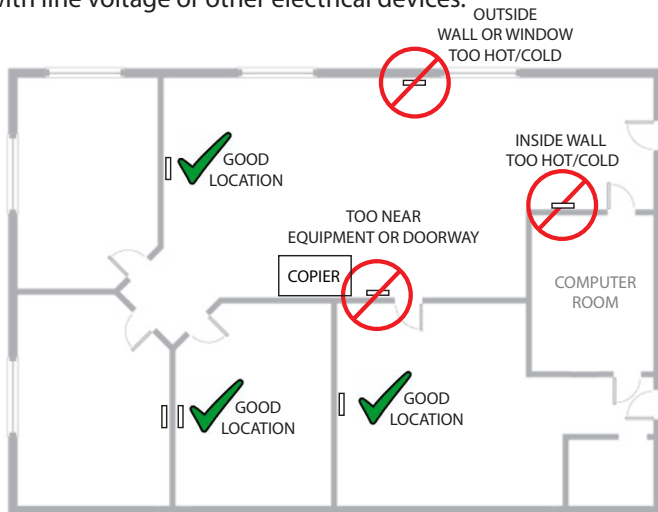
with line voltage or other electrical devices.

OUTSIDE WALL OR WINDOW TOO HOT/COLD

GOOD LOCATION

INSIDE WALL TOO HOT/COLD

TOO NEAR EQUIPMENT OR DOORWAY

COPIER

COMPUTER ROOM

GOOD LOCATION

GOOD LOCATION